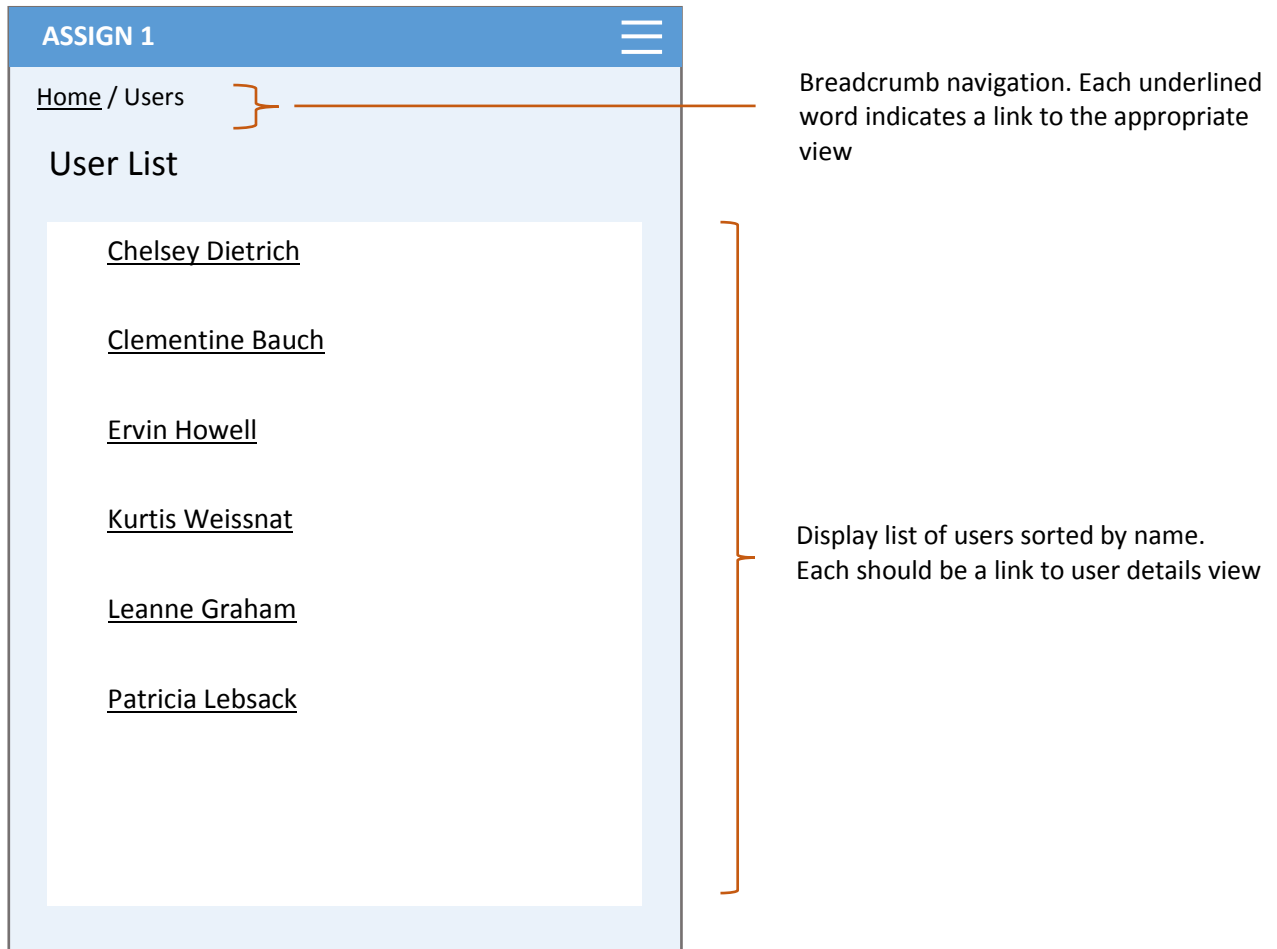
ASSIGN 1

Home / Users

User List

Chelsey Dietrich

Clementine Bauch

Ervin Howell

Kurtis Weissnat

Leanne Graham

Patricia Lebsack

Breadcrumb navigation. Each underlined word indicates a link to the appropriate view

Display list of users sorted by name. Each should be a link to user details view